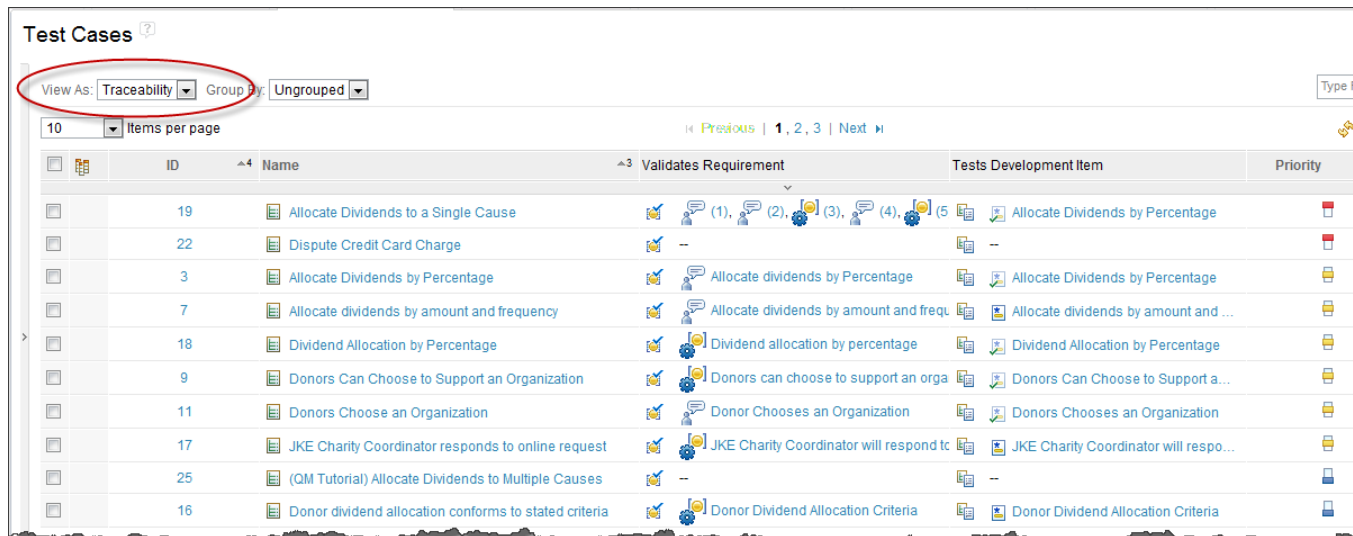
Test Cases

View As: Traceability Group By: Ungrouped

Type

10 Items per page

Previous | 1, 2, 3 | Next

| | ID | Name | Validates Requirement | Tests Development Item | Priority |
|---|---|---|---|---|---|
| | 19 | Allocate Dividends to a Single Cause | (1), (2), (3), (4), (5 | Allocate Dividends by Percentage | |
| | 22 | Dispute Credit Card Charge | -- | -- | |
| | 3 | Allocate Dividends by Percentage | Allocate dividends by Percentage | Allocate Dividends by Percentage | |
| | 7 | Allocate dividends by amount and frequency | Allocate dividends by amount and frequ | Allocate dividends by amount and ... | |
| | 18 | Dividend Allocation by Percentage | Dividend allocation by percentage | Dividend Allocation by Percentage | |
| | 9 | Donors Can Choose to Support an Organization | Donors can choose to support an orga | Donors Can Choose to Support a... | |
| | 11 | Donors Choose an Organization | Donor Chooses an Organization | Donors Chooses an Organization | |
| | 17 | JKE Charity Coordinator responds to online request | JKE Charity Coordinator will respond tc | JKE Charity Coordinator will respo... | |
| | 25 | (QM Tutorial) Allocate Dividends to Multiple Causes | -- | -- | |
| | 16 | Donor dividend allocation conforms to stated criteria | Donor Dividend Allocation Criteria | Donor Dividend Allocation Criteria | |